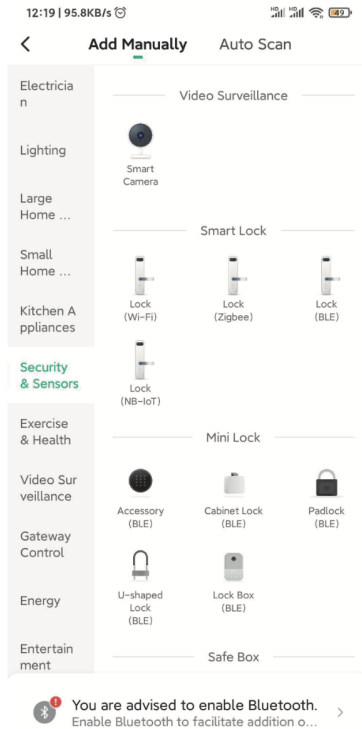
12:19 | 95.8KB/s

49

<

Add Manually

Auto Scan

Electrician

Lighting

Large Home ...

Small Home ...

Kitchen Appliances

Security & Sensors

Exercise & Health

Video Surveillance

Gateway Control

Energy

Entertainment

Video Surveillance

Smart Camera

Smart Lock

Lock (Wi-Fi)

Lock (Zigbee)

Lock (BLE)

Lock (NB-IoT)

Mini Lock

Accessory (BLE)

Cabinet Lock (BLE)

Padlock (BLE)

U-shaped Lock (BLE)

Lock Box (BLE)

Safe Box

You are advised to enable Bluetooth.
Enable Bluetooth to facilitate addition o...

>